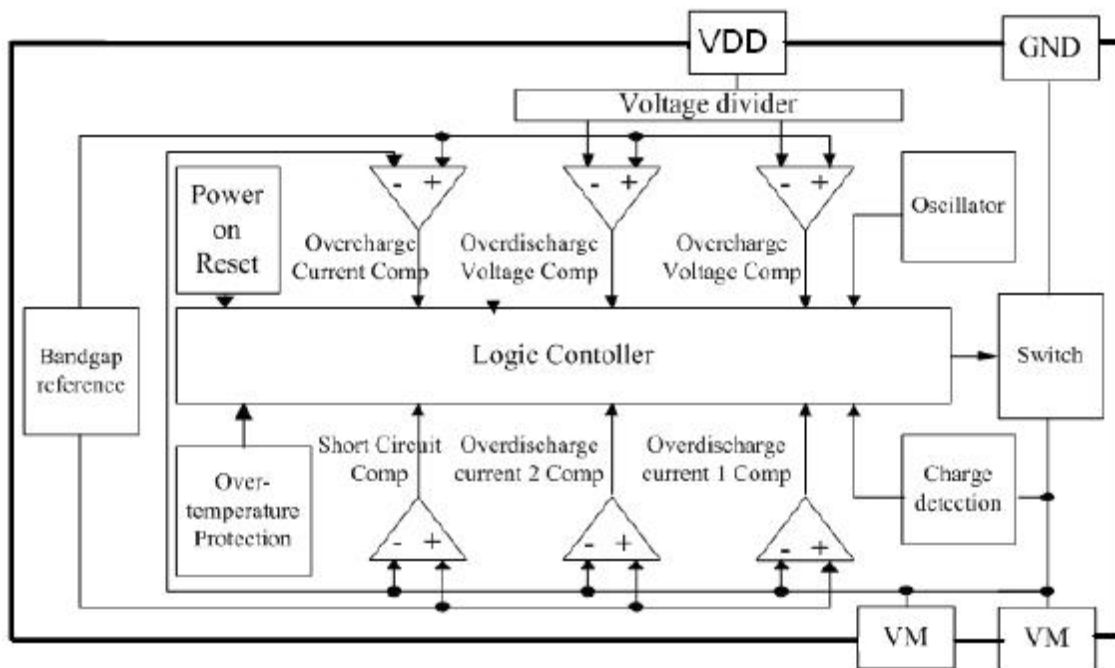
VDD

GND

Voltage divider

Power on Reset

- +

- +

- +

Oscillator

Overcharge Current Comp

Overdischarge Voltage Comp

Overcharge Voltage Comp

Bandgap reference

Logic Contoller

Switch

Short Circuit Comp

Overdischarge current 2 Comp

Overdischarge current 1 Comp

Over-temperature Protection

Charge detection

- +

- +

- +

VM

VM